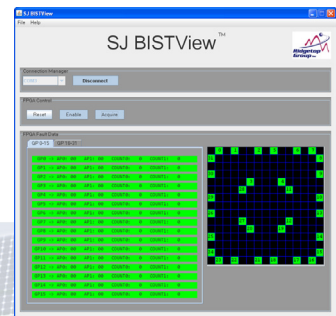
SJ BISTView

File Help

SJ BISTView™

Ridgetop Group inc.

Connection Manager

Disconnect

FPGA Control

Reset Enable Acquire

FPGA Fault Data

GP 0-15 GP 16-31

GP0 = 0 AP0: 00 AP1: 00 COUNT0: 0 COUNT1: 0
GP1 = 0 AP0: 00 AP1: 00 COUNT0: 0 COUNT1: 0
GP2 = 0 AP0: 00 AP1: 00 COUNT0: 0 COUNT1: 0
GP3 = 0 AP0: 00 AP1: 00 COUNT0: 0 COUNT1: 0
GP4 = 0 AP0: 00 AP1: 00 COUNT0: 0 COUNT1: 0
GP5 = 0 AP0: 00 AP1: 00 COUNT0: 0 COUNT1: 0
GP6 = 0 AP0: 00 AP1: 00 COUNT0: 0 COUNT1: 0
GP7 = 0 AP0: 00 AP1: 00 COUNT0: 0 COUNT1: 0
GP8 = 0 AP0: 00 AP1: 00 COUNT0: 0 COUNT1: 0
GP9 = 0 AP0: 00 AP1: 00 COUNT0: 0 COUNT1: 0
GP10 = 0 AP0: 00 AP1: 00 COUNT0: 0 COUNT1: 0
GP11 = 0 AP0: 00 AP1: 00 COUNT0: 0 COUNT1: 0
GP12 = 0 AP0: 00 AP1: 00 COUNT0: 0 COUNT1: 0
GP13 = 0 AP0: 00 AP1: 00 COUNT0: 0 COUNT1: 0
GP14 = 0 AP0: 00 AP1: 00 COUNT0: 0 COUNT1: 0
GP15 = 0 AP0: 00 AP1: 00 COUNT0: 0 COUNT1: 0

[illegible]